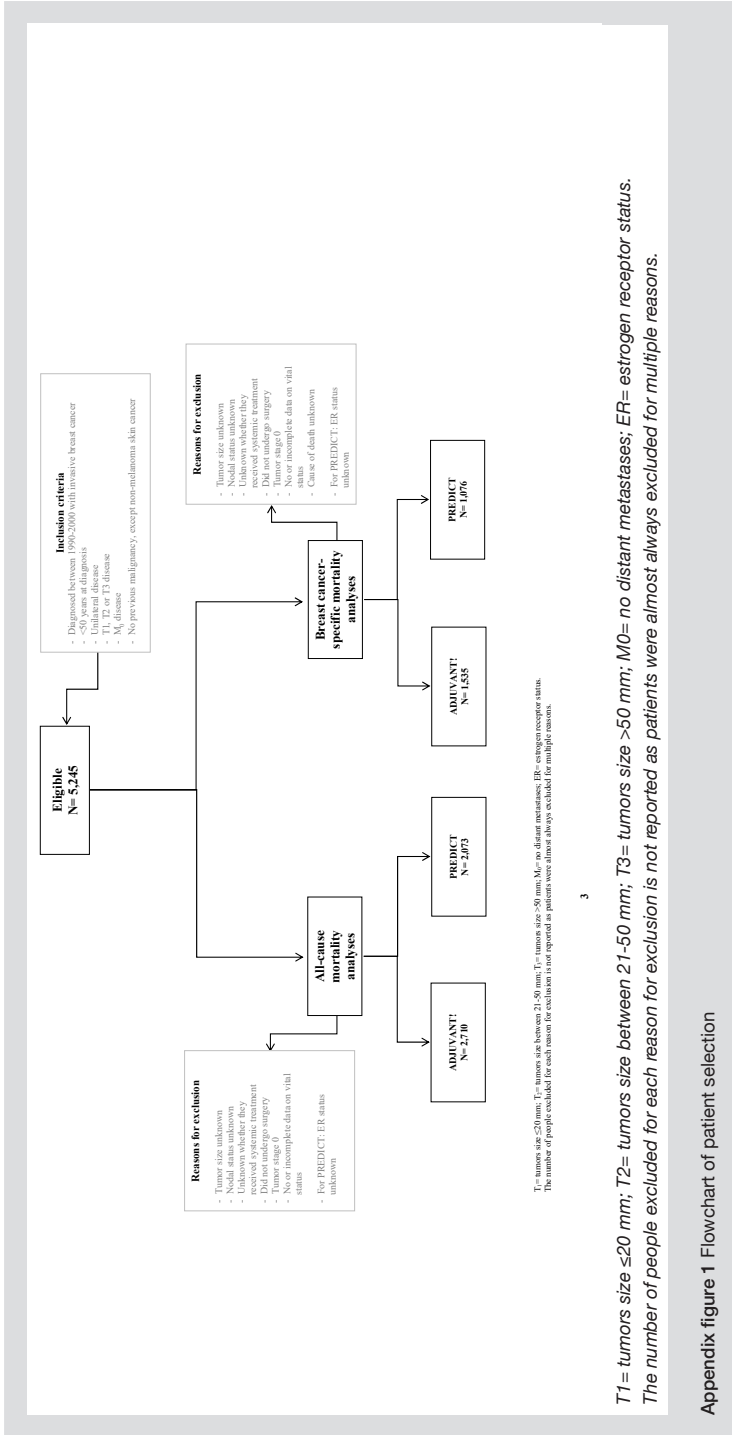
Eligible
N= 5,245

Inclusion criteria
- Diagnosed between 1990-2000 with invasive breast cancer
- <50 years at diagnosis
- Unilateral disease
- T1, T2 or T3 disease
- $M_0$ disease
- No previous malignancy, except non-melanoma skin cancer

All-cause mortality analyses

Reasons for exclusion
- Tumor size unknown
- Nodal status unknown
- Unknown whether they received systemic treatment
- Did not undergo surgery
- Tumor stage 0
- No or incomplete data on vital status
- For PREDICT: ER status unknown

ADJUVANT!
N= 2,710

PREDICT
N= 2,073

Breast cancer-specific mortality analyses

Reasons for exclusion
- Tumor size unknown
- Nodal status unknown
- Unknown whether they received systemic treatment
- Did not undergo surgery
- Tumor stage 0
- No or incomplete data on vital status
- Cause of death unknown
- For PREDICT: ER status unknown

ADJUVANT!
N= 1,535

PREDICT
N= 1,076

$T_1$= tumors size ≤20 mm; $T_2$= tumors size between 21-50 mm; $T_3$= tumors size >50 mm; $M_0$= no distant metastases; ER= estrogen receptor status.
The number of people excluded for each reason for exclusion is not reported as patients were almost always excluded for multiple reasons.

3

T1= tumors size ≤20 mm; T2= tumors size between 21-50 mm; T3= tumors size >50 mm; M0= no distant metastases; ER= estrogen receptor status.
The number of people excluded for each reason for exclusion is not reported as patients were almost always excluded for multiple reasons.

Appendix figure 1 Flowchart of patient selection